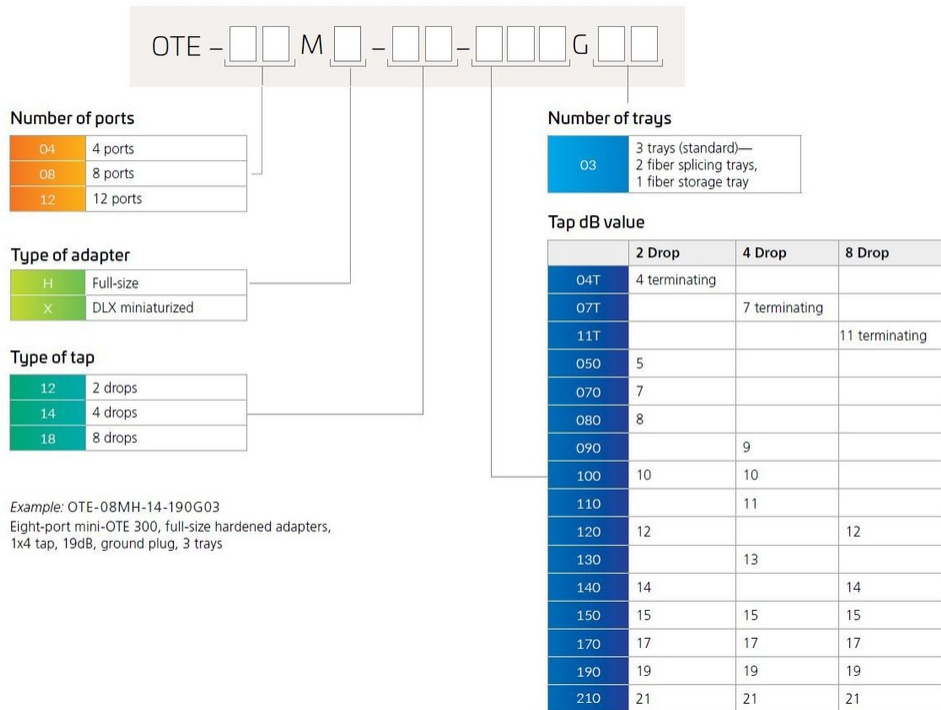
OTE – M – – G

Number of ports

| | |
|---|---|
| 04 | 4 ports |
| 08 | 8 ports |
| 12 | 12 ports |

Type of adapter

| | |
|---|---|
| H | Full-size |
| X | DLX miniaturized |

Type of tap

| | |
|---|---|
| 12 | 2 drops |
| 14 | 4 drops |
| 18 | 8 drops |

Example: OTE-08MH-14-190G03
Eight-port mini-OTE 300, full-size hardened adapters, 1x4 tap, 19dB, ground plug, 3 trays

Number of trays

| | |
|---|---|
| 03 | 3 trays (standard)— 2 fiber splicing trays, 1 fiber storage tray |

Tap dB value

| | 2 Drop | 4 Drop | 8 Drop |
|---|---|---|---|
| 04T | 4 terminating | | |
| 07T | | 7 terminating | |
| 11T | | | 11 terminating |
| 050 | 5 | | |
| 070 | 7 | | |
| 080 | 8 | | |
| 090 | | 9 | |
| 100 | 10 | 10 | |
| 110 | | 11 | |
| 120 | 12 | | 12 |
| 130 | | 13 | |
| 140 | 14 | | 14 |
| 150 | 15 | 15 | 15 |
| 170 | 17 | 17 | 17 |
| 190 | 19 | 19 | 19 |
| 210 | 21 | 21 | 21 |